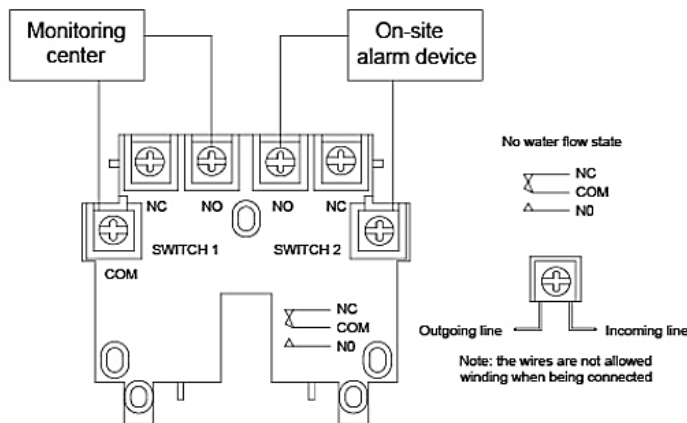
Monitoring center

On-site alarm device

NC
NO
NO
NC
COM
SWITCH 1
SWITCH 2

No water flow state

NC
COM
N0

NC
COM
N0

Outgoing line
Incoming line

Note: the wires are not allowed winding when being connected